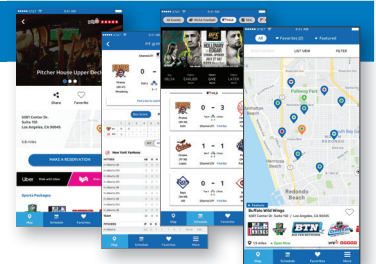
Pitcher House Upper Beck

Share

Favorite

5081 Center St.
Suite 110
Los Angeles, CA 90045

0.6 miles

MAKE A RESERVATION

Uber

lyft

Sports Packages

New York Yankees

0 — 3

0 — 0

1 — 1

0 — 1

Favorites

LIST VIEW

FILTER

Featured

Redondo Beach

Buffalo Wild Wings

5081 Center St. Suite 110 · Los Angeles, CA 90045

1.5 miles · Open Now

BTN

Map

Schedule

Favorites

More